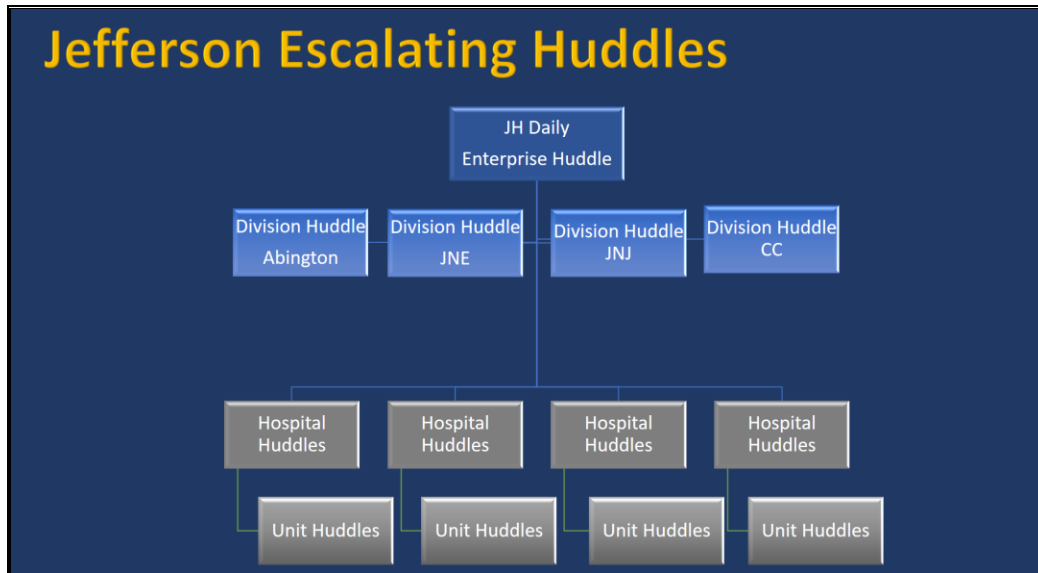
Jefferson Escalating Huddles

JH Daily
Enterprise Huddle

Division Huddle
Abington

Division Huddle
JNE

Division Huddle
JNJ

Division Huddle
CC

Hospital Huddles

Hospital Huddles

Hospital Huddles

Hospital Huddles

Unit Huddles

Unit Huddles

Unit Huddles

Unit Huddles